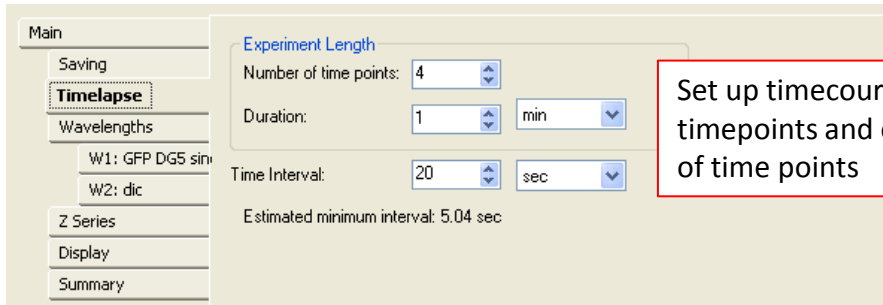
Main
Saving
Timelapse
Wavelengths
W1: GFP DG5 sin
W2: dic
Z Series
Display
Summary

Experiment Length
Number of time points: 4
Duration: 1 min
Time Interval: 20 sec
Estimated minimum interval: 5.04 sec

Set up timecour
timepoints and 
of time points